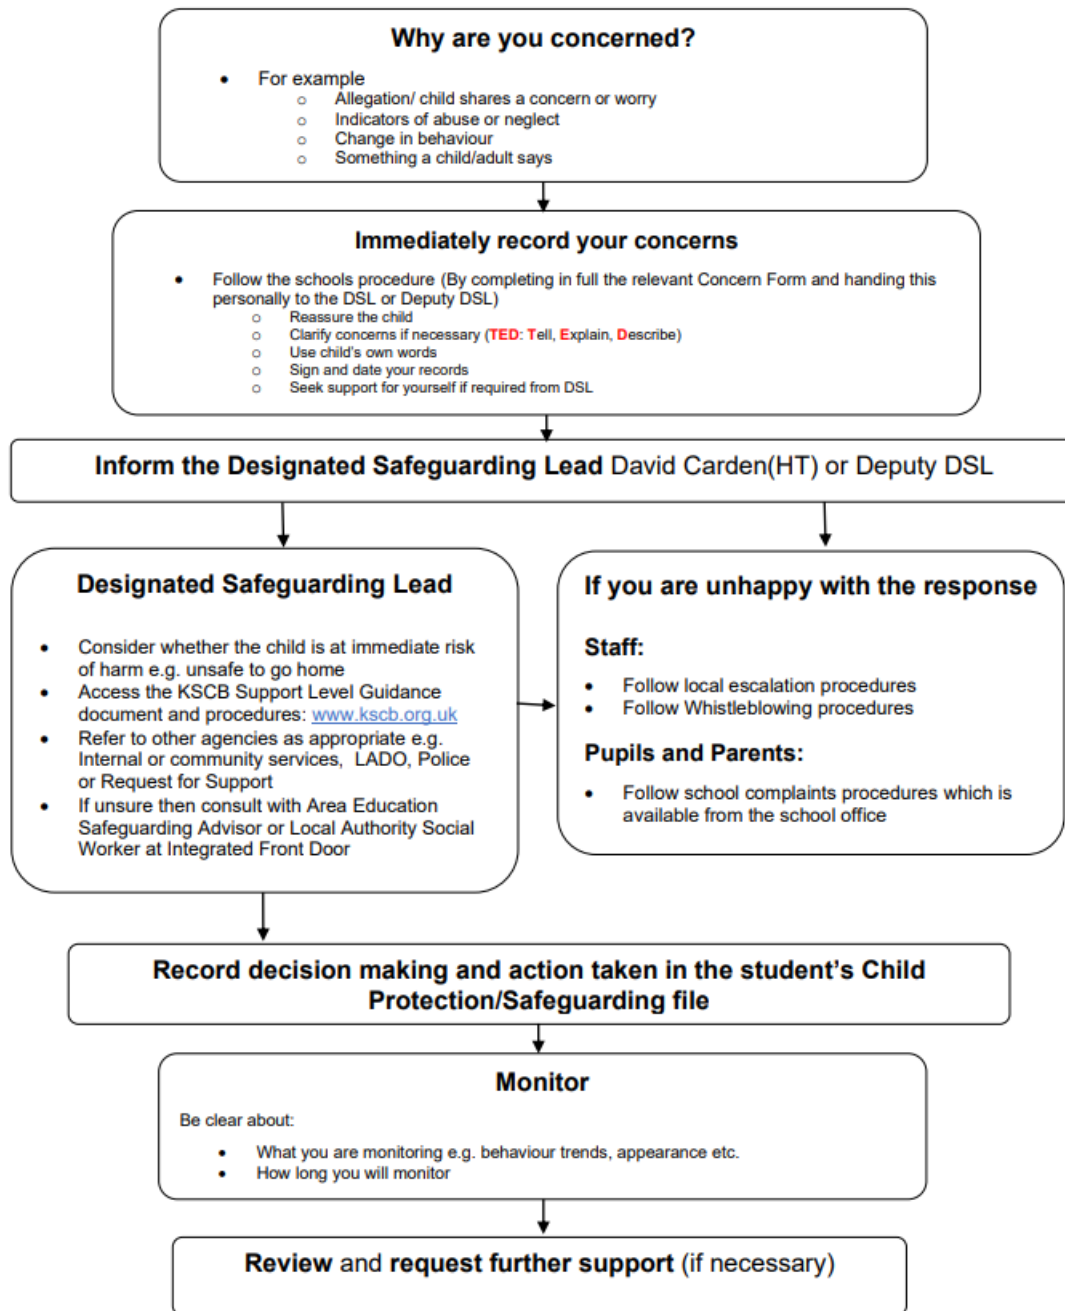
Why are you concerned?

- For example
  - Allegation/ child shares a concern or worry
  - Indicators of abuse or neglect
  - Change in behaviour
  - Something a child/adult says

Immediately record your concerns

- Follow the schools procedure (By completing in full the relevant Concern Form and handing this personally to the DSL or Deputy DSL)
  - Reassure the child
  - Clarify concerns if necessary (TED: Tell, Explain, Describe)
  - Use child's own words
  - Sign and date your records
  - Seek support for yourself if required from DSL

Inform the Designated Safeguarding Lead David Carden(HT) or Deputy DSL

Designated Safeguarding Lead

- Consider whether the child is at immediate risk of harm e.g. unsafe to go home
- Access the KSCB Support Level Guidance document and procedures: www.kscb.org.uk
- Refer to other agencies as appropriate e.g. Internal or community services, LADO, Police or Request for Support
- If unsure then consult with Area Education Safeguarding Advisor or Local Authority Social Worker at Integrated Front Door

If you are unhappy with the response

Staff:

- Follow local escalation procedures
- Follow Whistleblowing procedures

Pupils and Parents:

- Follow school complaints procedures which is available from the school office

Record decision making and action taken in the student's Child Protection/Safeguarding file

Monitor

Be clear about:

- What you are monitoring e.g. behaviour trends, appearance etc.
- How long you will monitor

Review and request further support (if necessary)